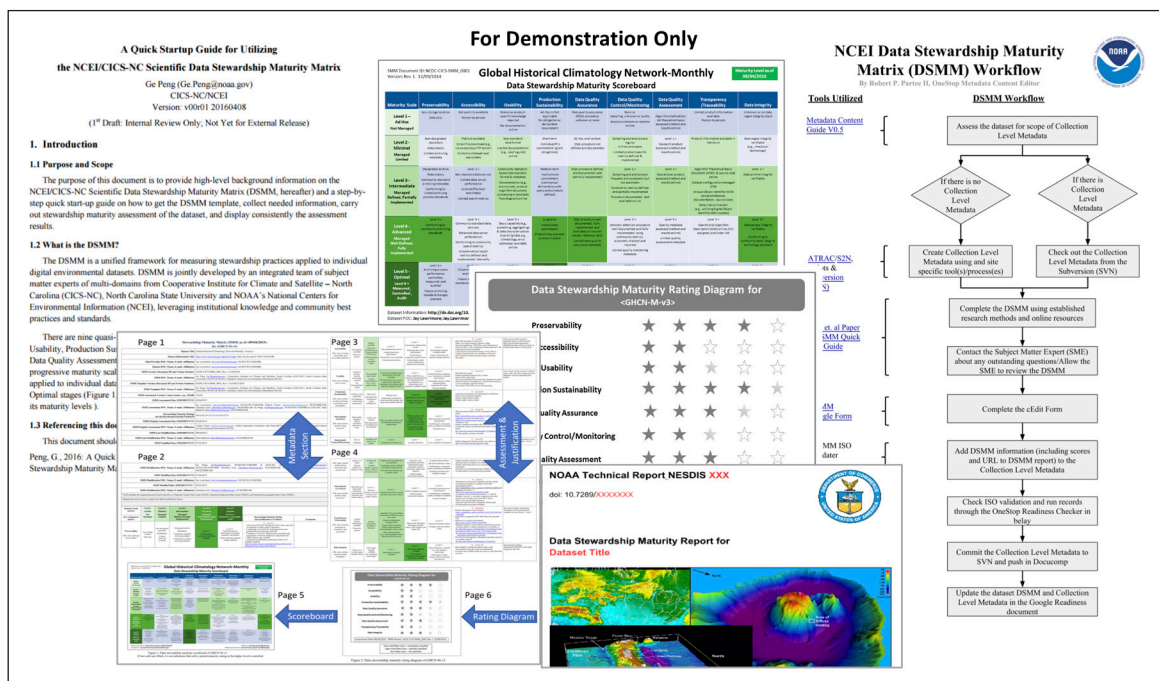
For Demonstration Only

A Quick Startup Guide for Utilizing
the NCEI/CICS-NC Scientific Data Stewardship Maturity Matrix
Ge Peng (Ge.Peng@noaa.gov)
CICS-NC/NCEI
Version: v00r01 20160408
(1st Draft: Internal Review Only; Not Yet for External Release)

1. Introduction

1.1 Purpose and Scope

The purpose of this document is to provide high-level background information on the NCEI/CICS-NC Scientific Data Stewardship Maturity Matrix (DSMM, hereafter) and a step-by-step quick start-up guide on how to get the DSMM template, collect needed information, carry out stewardship maturity assessment of the dataset, and display consistently the assessment results.

1.2 What is the DSMM?

The DSMM is a unified framework for measuring stewardship practices applied to individual digital environmental datasets. DSMM is jointly developed by an integrated team of subject matter experts of multi-domains from Cooperative Institute for Climate and Satellite – North Carolina (CICS-NC), North Carolina State University and NOAA's National Centers for Environmental Information (NCEI), leveraging institutional knowledge and community best practices and standards.

There are nine quasi- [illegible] Usability, Production Su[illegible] Data Quality Assessment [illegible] progressive maturity scal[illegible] applied to individual da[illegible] Optimal stages (Figure 1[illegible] its maturity levels ).

1.3 Referencing this doc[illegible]

This document should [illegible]

Peng, G., 2016: A Quick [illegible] Stewardship Maturity Ma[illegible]

Global Historical Climatology Network-Monthly
Data Stewardship Maturity Scoreboard

Level 1 – Ad Hoc Not Managed
Level 2 – Minimal Managed Limited
Level 3 – Intermediate Managed Defined, Partially Implemented
Level 4 – Advanced Managed Well-Defined, Fully Implemented
Level 5 – Optimal

Data Stewardship Maturity Rating Diagram for
<GHCN-M-v3>

Preservability
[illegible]ccessibility
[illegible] Usability
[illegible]on Sustainability
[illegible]uality Assurance
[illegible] Control/Monitoring
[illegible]ality Assessment

Page 1
Page 2
Page 3
Page 4
Page 5
Page 6
Metadata Section
Assessment & Justification
Scoreboard
Rating Diagram

NOAA Technical Report NESDIS XXX
doi: 10.7289/XXXXXXX

Data Stewardship Maturity Report for
Dataset Title

NCEI Data Stewardship Maturity Matrix (DSMM) Workflow
By Robert P. Partee II, OneStop Metadata Content Editor

Tools Utilized
DSMM Workflow

Metadata Content Guide V0.5
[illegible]ATRAC/S2N, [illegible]ts & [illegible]sion
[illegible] et. al Paper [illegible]SMM Quick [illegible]Guide
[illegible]M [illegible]gle Form
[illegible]MM ISO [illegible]dater

Assess the dataset for scope of Collection Level Metadata
If there is no Collection Level Metadata
If there is Collection Level Metadata
Create Collection Level Metadata using and site specific tool(s)/process(es)
Check out the Collection Level Metadata from the Subversion (SVN)
Complete the DSMM using established research methods and online resources
Contact the Subject Matter Expert (SME) about any outstanding questions/Allow the SME to review the DSMM
Complete the cEdit Form
Add DSMM information (including scores and URL to DSMM report) to the Collection Level Metadata
Check ISO validation and run records through the OneStop Readiness Checker in belay
Commit the Collection Level Metadata to SVN and push in Docucomp
Update the dataset DSMM and Collection Level Metadata in the Google Readiness document